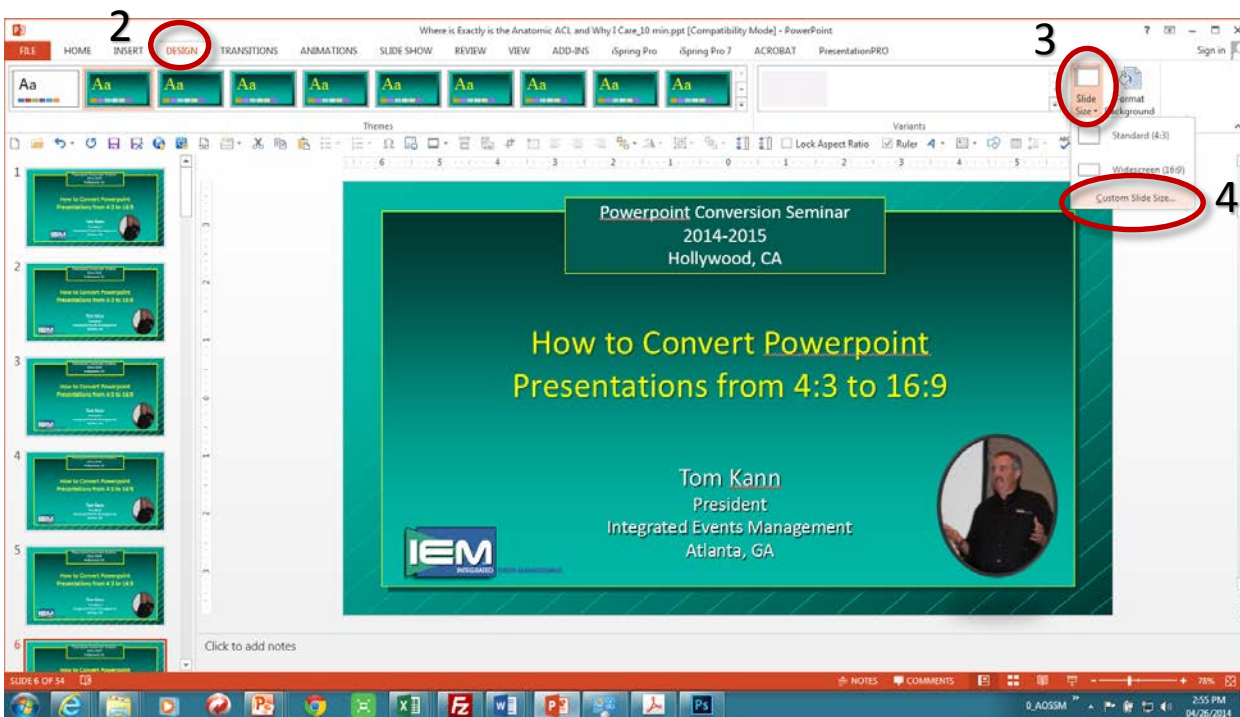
2

Where is Exactly is the Anatomic ACL and Why I Care_10 min.ppt [Compatibility Mode] - PowerPoint

? – □ ×

Sign in

FILE HOME INSERT DESIGN TRANSITIONS ANIMATIONS SLIDE SHOW REVIEW VIEW ADD-INS iSpring Pro iSpring Pro 7 ACROBAT PresentationPRO

3

Aa Aa Aa Aa Aa Aa Aa Aa Aa Aa

Themes

Variants

Slide Size

Format Background

Standard (4:3)

Widescreen (16:9)

Custom Slide Size...

4

Lock Aspect Ratio

Ruler

1

2

3

4

5

6

Powerpoint Conversion Seminar
2014-2015
Hollywood, CA

How to Convert Powerpoint Presentations from 4:3 to 16:9

Tom Kann
President
Integrated Events Management
Atlanta, GA

IEM

Click to add notes

SLIDE 6 OF 54

NOTES COMMENTS

78%

0_AOSSM

2:55 PM
04/26/2014